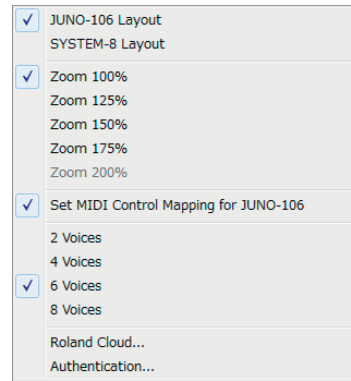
✓ JUNO-106 Layout
SYSTEM-8 Layout

✓ Zoom 100%
Zoom 125%
Zoom 150%
Zoom 175%
Zoom 200%

✓ Set MIDI Control Mapping for JUNO-106

2 Voices
4 Voices
✓ 6 Voices
8 Voices

Roland Cloud...
Authentication...